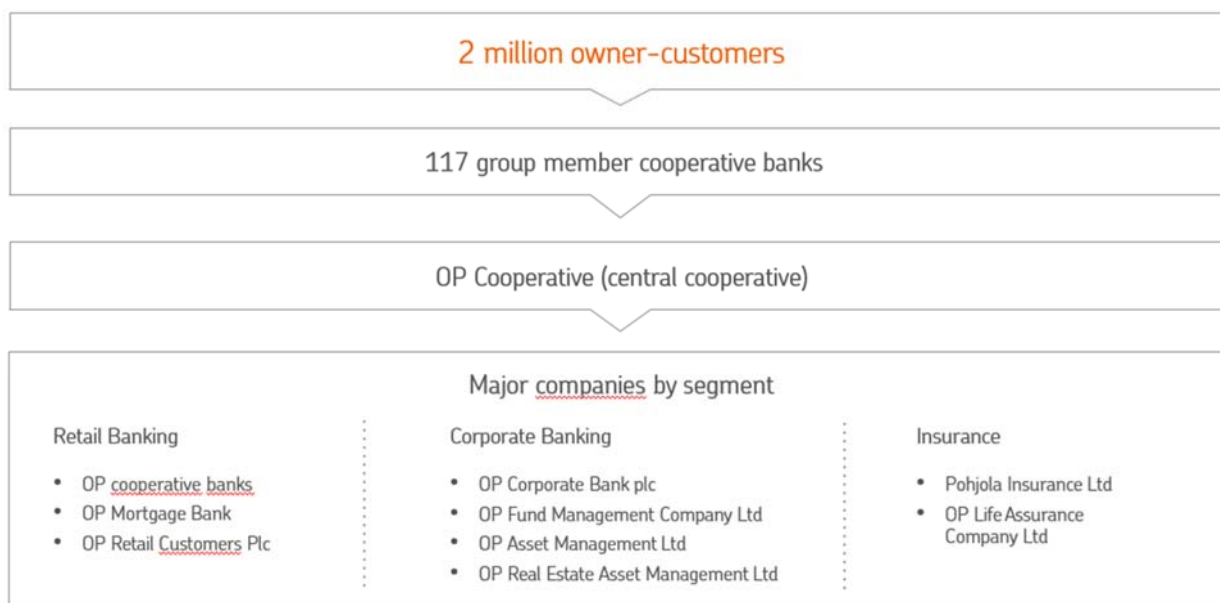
2 million owner-customers

117 group member cooperative banks

OP Cooperative (central cooperative)

Major companies by segment

Retail Banking

- OP cooperative banks
- OP Mortgage Bank
- OP Retail Customers Plc

Corporate Banking

- OP Corporate Bank plc
- OP Fund Management Company Ltd
- OP Asset Management Ltd
- OP Real Estate Asset Management Ltd

Insurance

- Pohjola Insurance Ltd
- OP Life Assurance Company Ltd